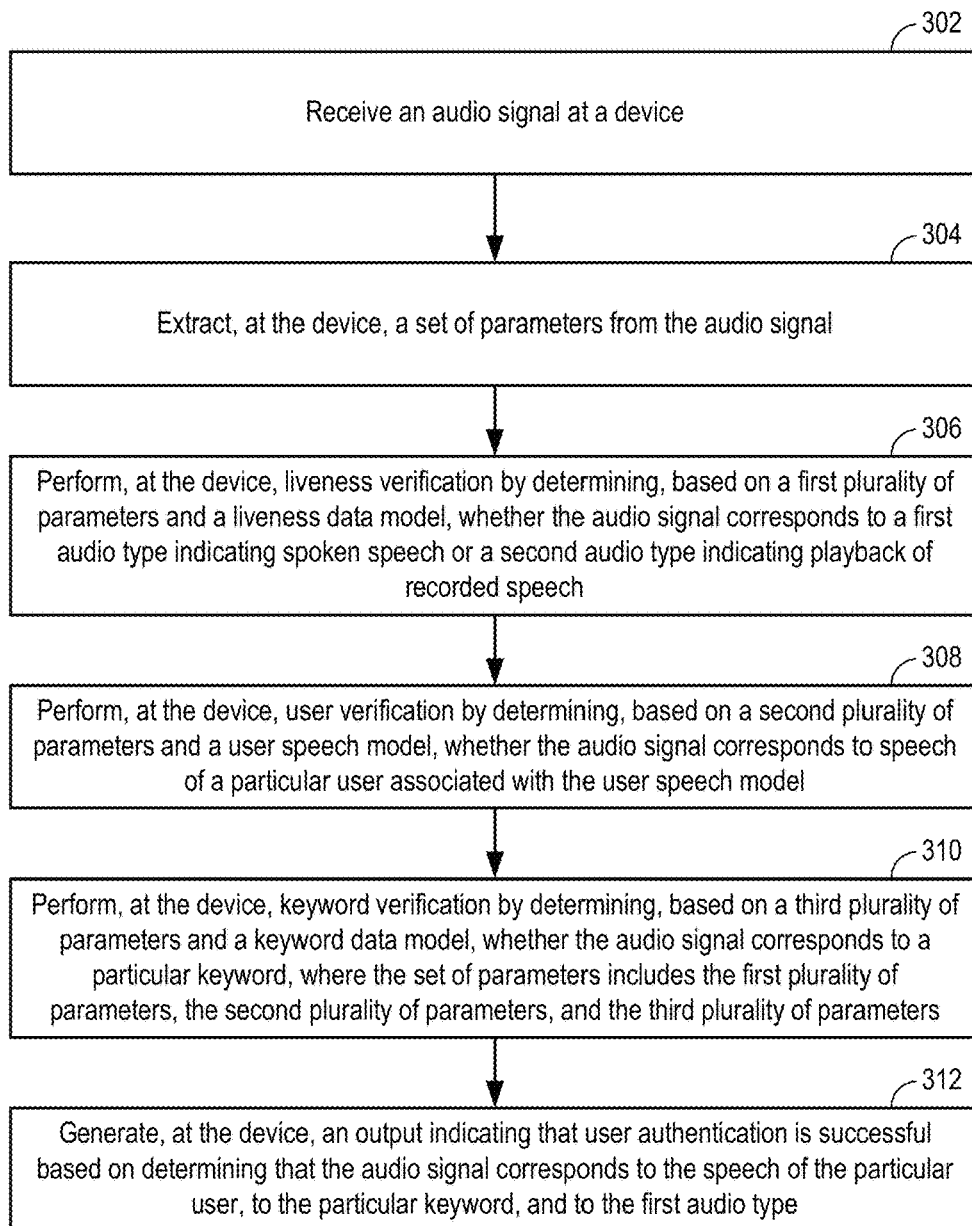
302

Receive an audio signal at a device

304

Extract, at the device, a set of parameters from the audio signal

306

Perform, at the device, liveness verification by determining, based on a first plurality of parameters and a liveness data model, whether the audio signal corresponds to a first audio type indicating spoken speech or a second audio type indicating playback of recorded speech

308

Perform, at the device, user verification by determining, based on a second plurality of parameters and a user speech model, whether the audio signal corresponds to speech of a particular user associated with the user speech model

310

Perform, at the device, keyword verification by determining, based on a third plurality of parameters and a keyword data model, whether the audio signal corresponds to a particular keyword, where the set of parameters includes the first plurality of parameters, the second plurality of parameters, and the third plurality of parameters

312

Generate, at the device, an output indicating that user authentication is successful based on determining that the audio signal corresponds to the speech of the particular user, to the particular keyword, and to the first audio type